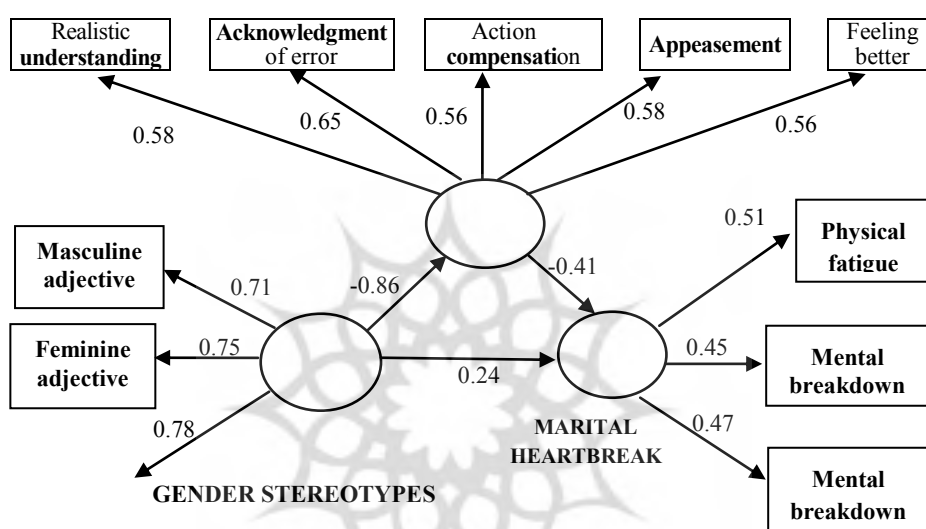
Realistic understanding

Acknowledgment of error

Action compensation

Appeasement

Feeling better

0.58

0.65

0.56

0.58

0.56

Masculine adjective

0.71

-0.86

-0.41

0.51

Physical fatigue

Feminine adjective

0.75

0.24

0.45

Mental breakdown

0.78

MARITAL HEARTBREAK

0.47

GENDER STEREOTYPES

Mental breakdown